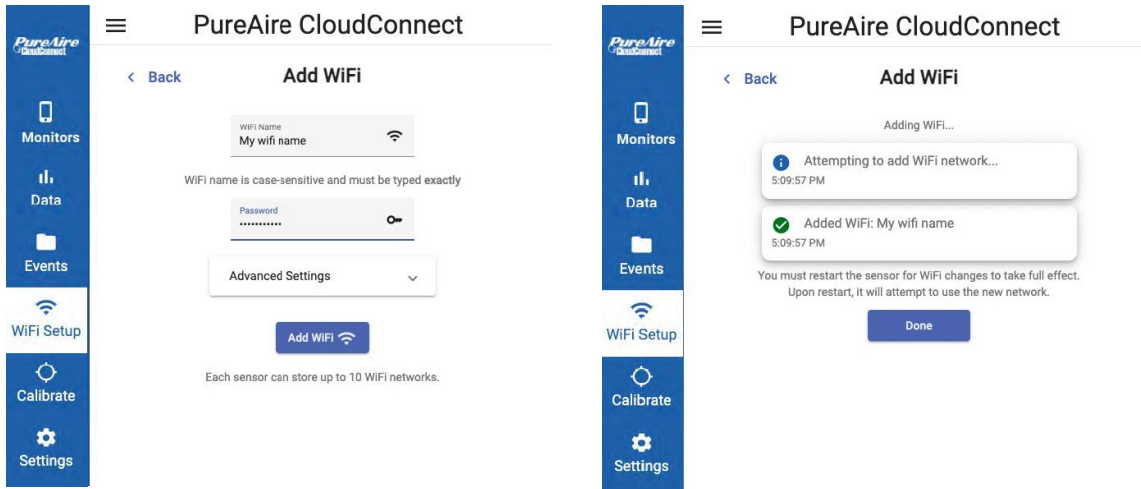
PureAire CloudConnect

PureAire CloudConnect

Monitors
Data
Events
WiFi Setup
Calibrate
Settings

‹ Back
Add WiFi

WiFi Name
My wifi name

WiFi name is case-sensitive and must be typed **exactly**

Password
•••••••••••

Advanced Settings

Add WiFi

Each sensor can store up to 10 WiFi networks.

PureAire CloudConnect

PureAire CloudConnect

Monitors
Data
Events
WiFi Setup
Calibrate
Settings

‹ Back
Add WiFi

Adding WiFi...

Attempting to add WiFi network...
5:09:57 PM

Added WiFi: My wifi name
5:09:57 PM

You must restart the sensor for WiFi changes to take full effect. Upon restart, it will attempt to use the new network.

Done